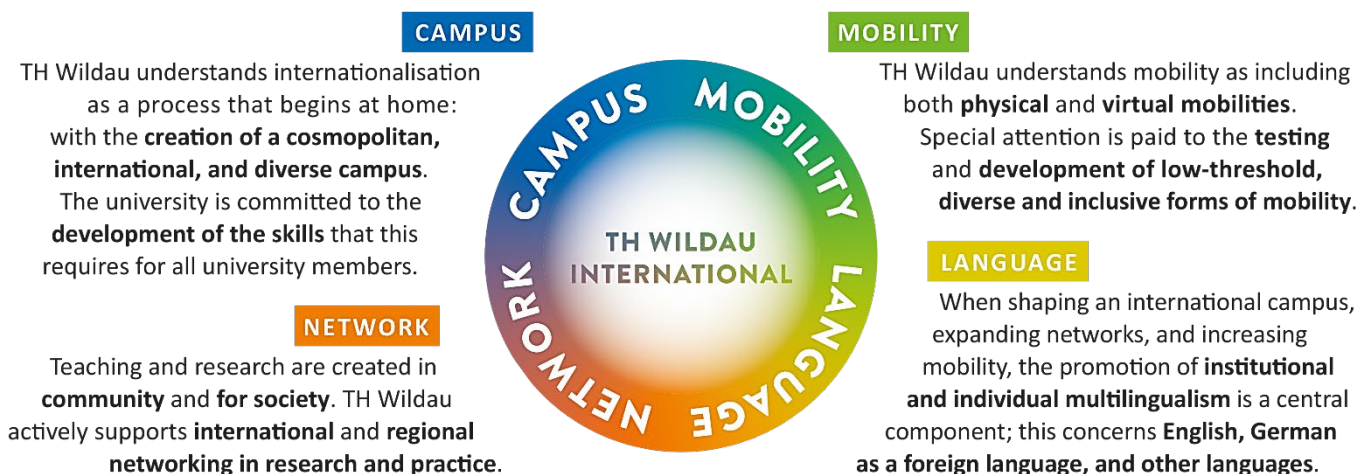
CAMPUS

TH Wildau understands internationalisation as a process that begins at home: with the **creation of a cosmopolitan, international, and diverse campus**. The university is committed to the **development of the skills** that this requires for all university members.

NETWORK

Teaching and research are created in **community** and **for society**. TH Wildau actively supports **international** and **regional networking in research and practice**.

CAMPUS MOBILITY LANGUAGE NETWORK

TH WILDAU INTERNATIONAL

MOBILITY

TH Wildau understands mobility as including both **physical** and **virtual mobilities**. Special attention is paid to the **testing** and **development of low-threshold, diverse and inclusive forms of mobility**.

LANGUAGE

When shaping an international campus, expanding networks, and increasing mobility, the promotion of **institutional and individual multilingualism** is a central component; this concerns **English, German as a foreign language, and other languages**.